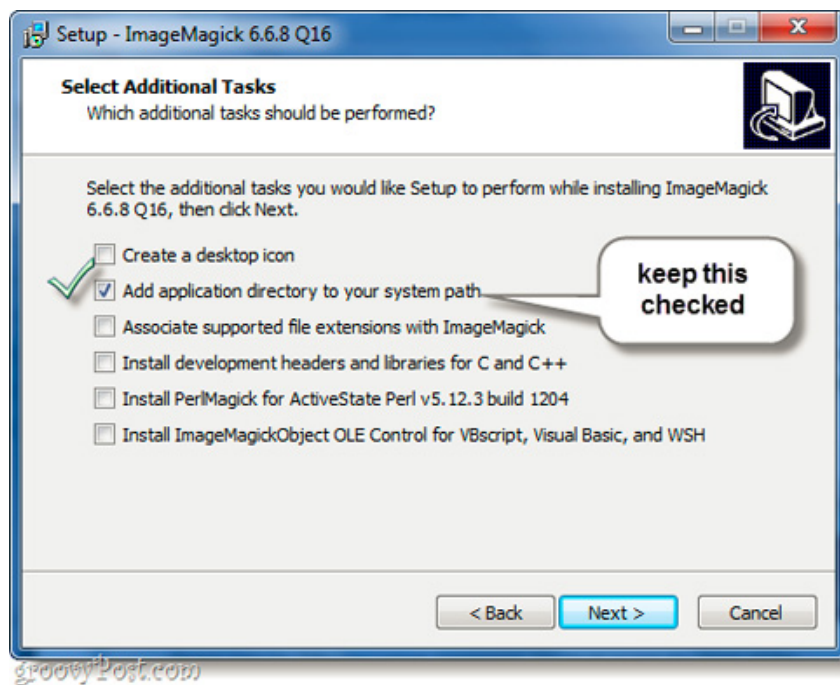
Setup - ImageMagick 6.6.8 Q16

Select Additional Tasks
Which additional tasks should be performed?

Select the additional tasks you would like Setup to perform while installing ImageMagick 6.6.8 Q16, then click Next.

Create a desktop icon
Add application directory to your system path
Associate supported file extensions with ImageMagick
Install development headers and libraries for C and C++
Install PerlMagick for ActiveState Perl v5.12.3 build 1204
Install ImageMagickObject OLE Control for VBscript, Visual Basic, and WSH

keep this checked

< Back
Next >
Cancel

groovyPost.com